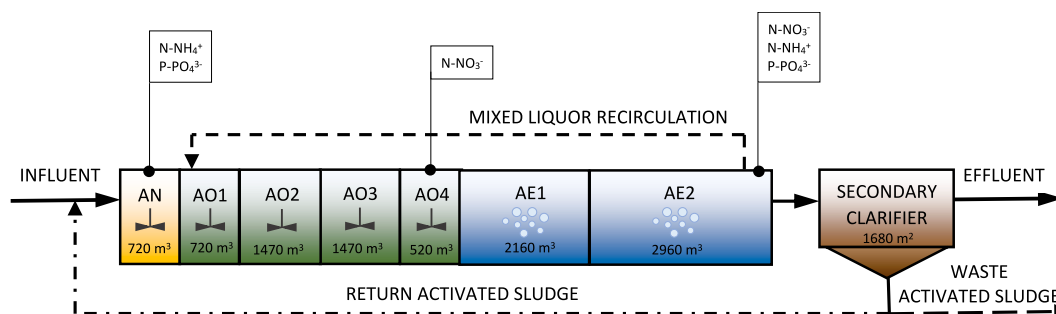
N-NH$_4^+$
P-PO$_4^{3-}$

N-NO$_3^-$

N-NO$_3^-$
N-NH$_4^+$
P-PO$_4^{3-}$

MIXED LIQUOR RECIRCULATION

INFLUENT

AN
720 m$^3$

AO1
720 m$^3$

AO2
1470 m$^3$

AO3
1470 m$^3$

AO4
520 m$^3$

AE1
2160 m$^3$

AE2
2960 m$^3$

SECONDARY CLARIFIER
1680 m$^2$

EFFLUENT

WASTE ACTIVATED SLUDGE

RETURN ACTIVATED SLUDGE